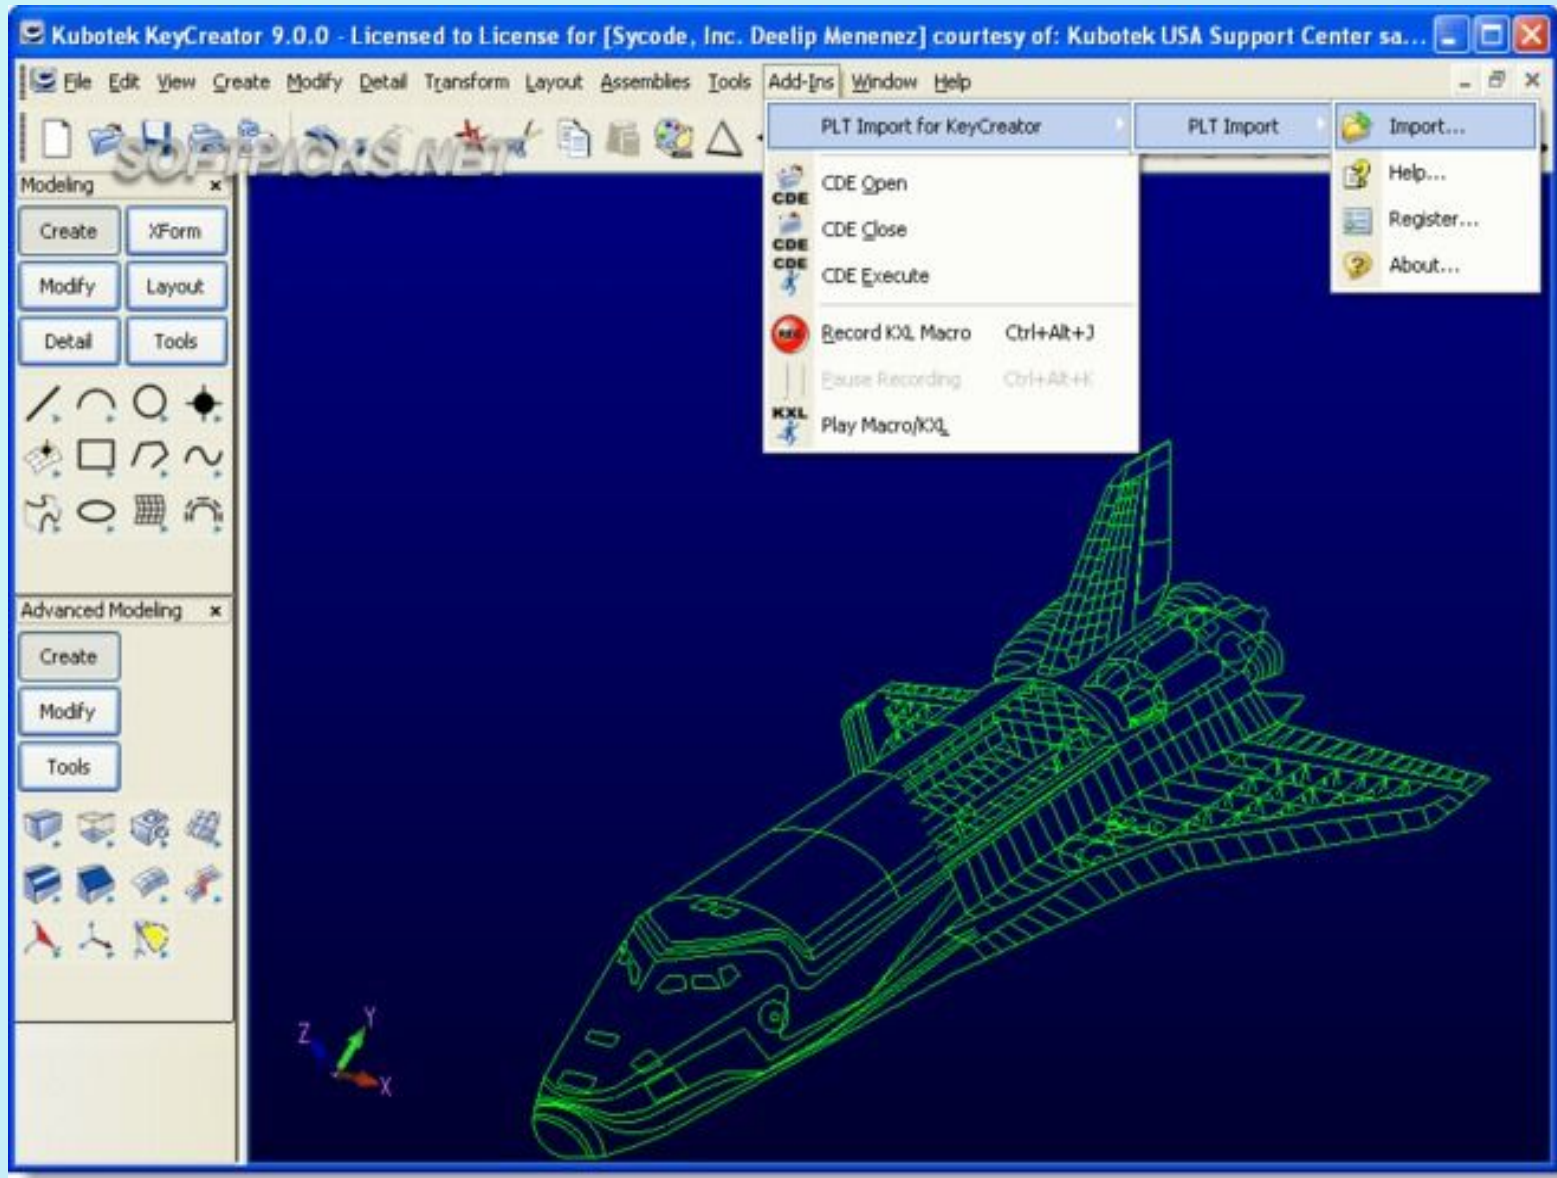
Kubotek KeyCreator 9.0.0 - Licensed to License for [Sycode, Inc. Deelip Menenez] courtesy of: Kubotek USA Support Center sa...

File Edit View Create Modify Detail Transform Layout Assemblies Tools Add-Ins Window Help

SOFTPICKS.NET

Modeling ×
Create XForm
Modify Layout
Detail Tools

Advanced Modeling ×
Create
Modify
Tools

PLT Import for KeyCreator
PLT Import
Import...
Help...
Register...
About...

CDE
CDE Open
CDE
CDE Close
CDE
CDE Execute
REC
Record KXL Macro Ctrl+Alt+J
Pause Recording Ctrl+Alt+K
KXL
Play Macro/KXL

Z Y X